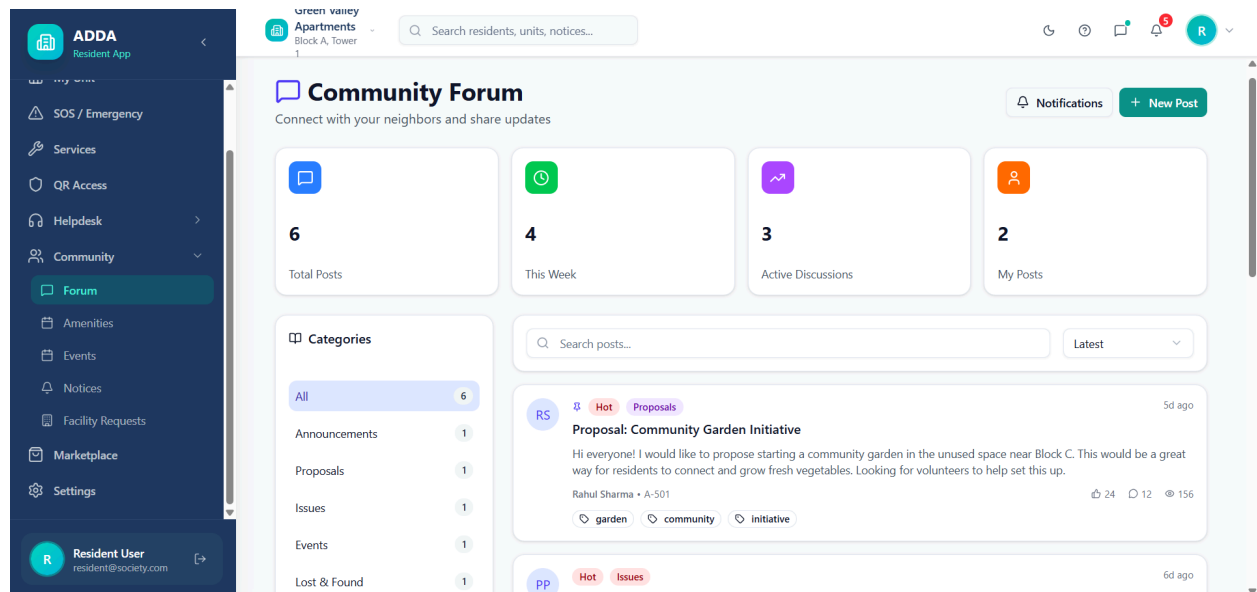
ADDA
Resident App

My Unit
SOS / Emergency
Services
QR Access
Helpdesk
Community
Forum
Amenities
Events
Notices
Facility Requests
Marketplace
Settings

R
Resident User
resident@society.com

Green Valley Apartments
Block A, Tower 1

Search residents, units, notices...

5
R

Community Forum
Connect with your neighbors and share updates

Notifications
+ New Post

6
Total Posts

4
This Week

3
Active Discussions

2
My Posts

Categories

| | |
|---|---|
| All | 6 |
| Announcements | 1 |
| Proposals | 1 |
| Issues | 1 |
| Events | 1 |
| Lost & Found | 1 |

Search posts...
Latest

RS
Hot Proposals
5d ago
Proposal: Community Garden Initiative
Hi everyone! I would like to propose starting a community garden in the unused space near Block C. This would be a great way for residents to connect and grow fresh vegetables. Looking for volunteers to help set this up.
Rahul Sharma • A-501
24 12 156
garden community initiative

PP
Hot Issues
6d ago